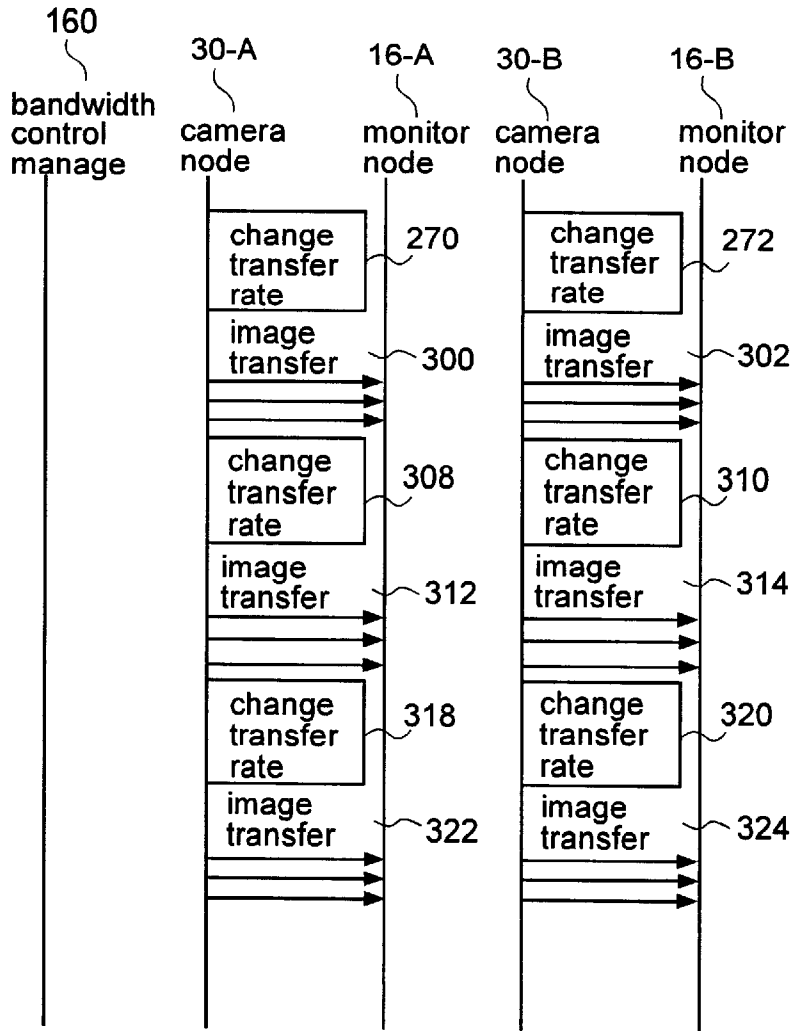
160
bandwidth control manage

30-A
camera node

16-A
monitor node

30-B
camera node

16-B
monitor node

change transfer rate
270

change transfer rate
272

image transfer
300

image transfer
302

change transfer rate
308

change transfer rate
310

image transfer
312

image transfer
314

change transfer rate
318

change transfer rate
320

image transfer
322

image transfer
324